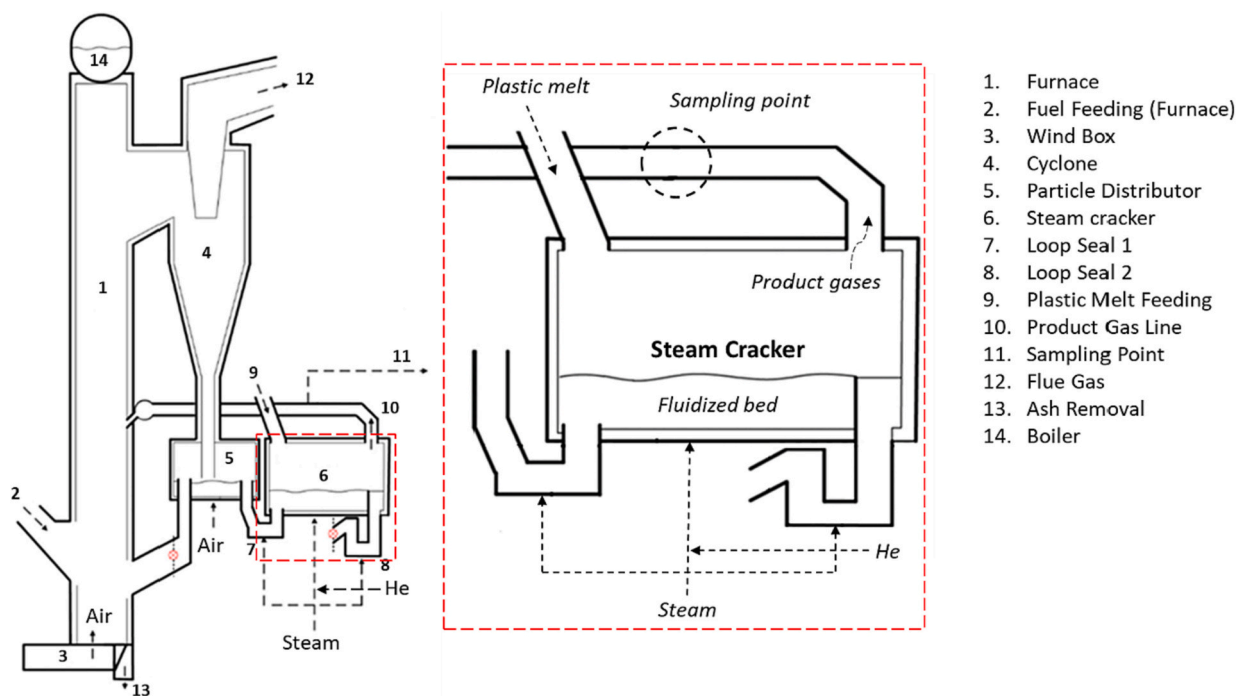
14
12
4
1
11
9
10
2
5
6
Air
7
8
He
Air
Steam
3
13

Plastic melt
Sampling point
Product gases
Steam Cracker
Fluidized bed
He
Steam

1. Furnace
2. Fuel Feeding (Furnace)
3. Wind Box
4. Cyclone
5. Particle Distributor
6. Steam cracker
7. Loop Seal 1
8. Loop Seal 2
9. Plastic Melt Feeding
10. Product Gas Line
11. Sampling Point
12. Flue Gas
13. Ash Removal
14. Boiler